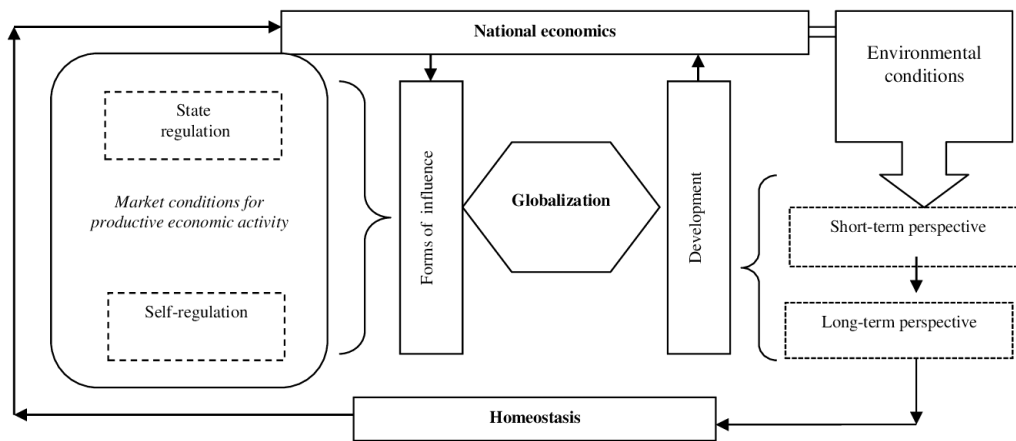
National economics

Environmental conditions

State regulation

Market conditions for productive economic activity

Self-regulation

Forms of influence

Globalization

Development

Short-term perspective

Long-term perspective

Homeostasis